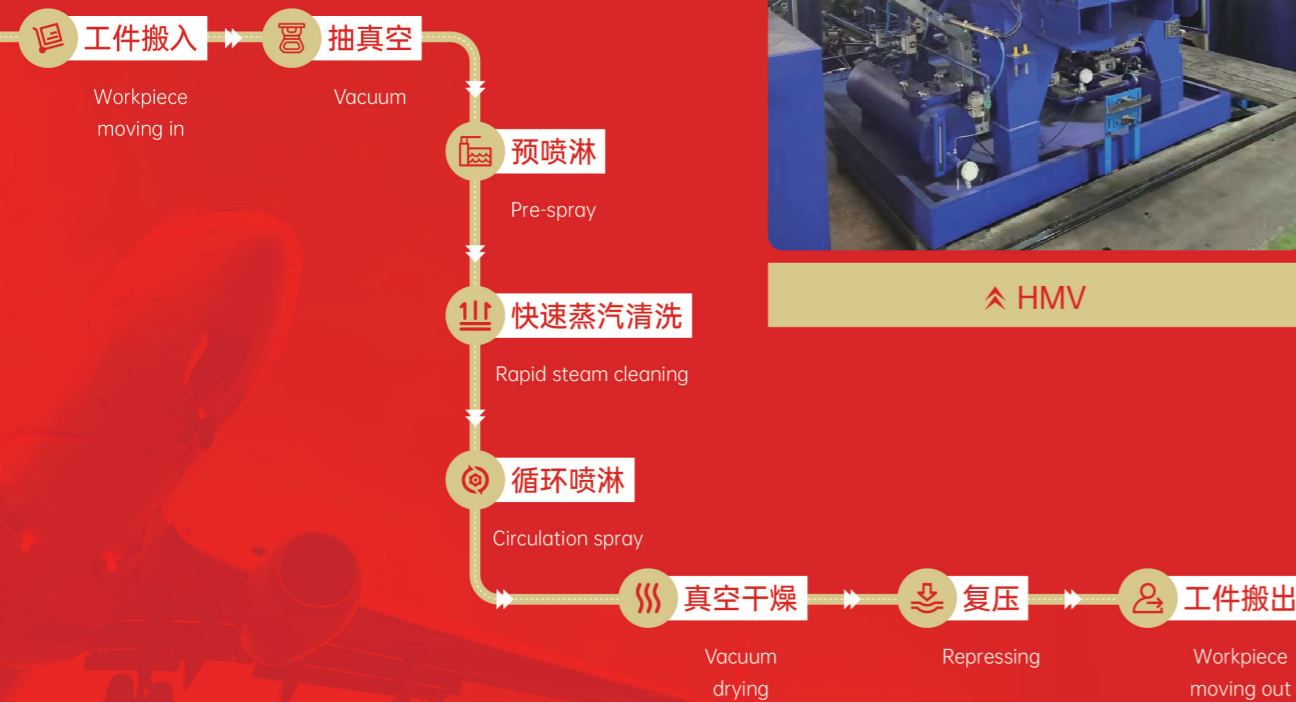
工件搬入
Workpiece moving in

抽真空
Vacuum

预喷淋
Pre-spray

快速蒸汽清洗
Rapid steam cleaning

循环喷淋
Circulation spray

真空干燥
Vacuum drying

复压
Repressing

工件搬出
Workpiece moving out

HMV